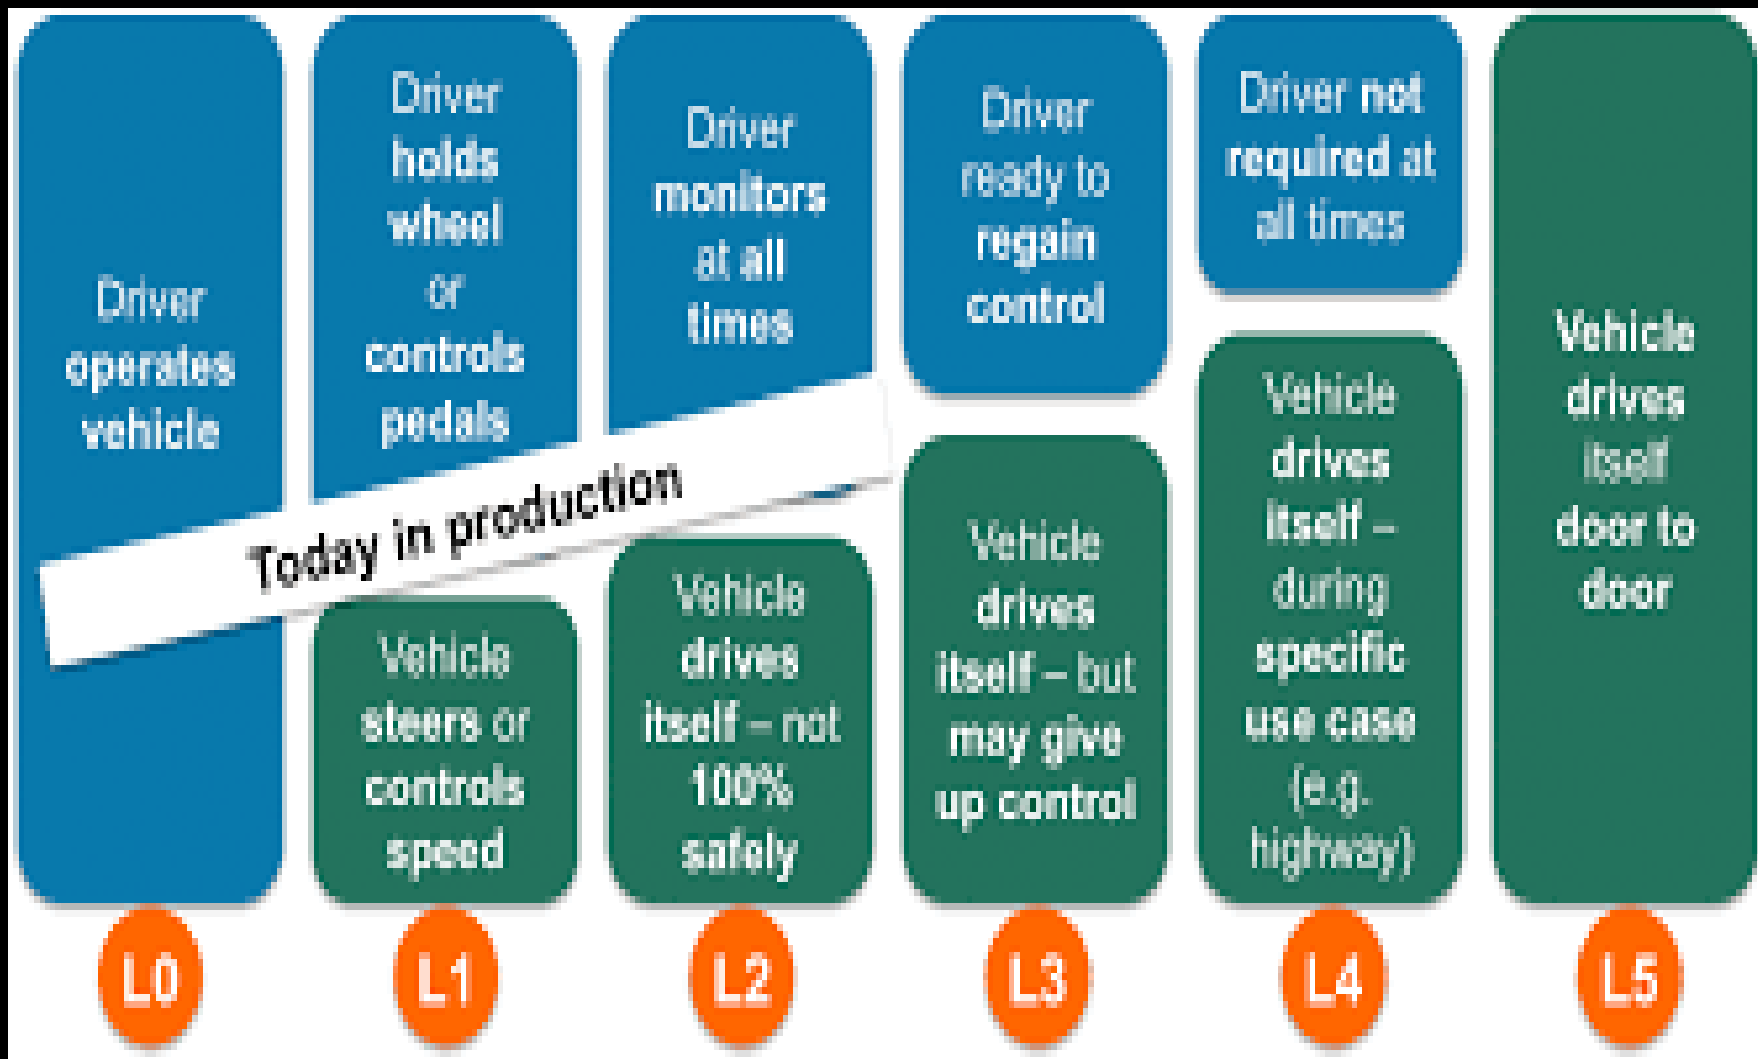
Driver operates vehicle

Driver holds wheel or controls pedals

Vehicle steers or controls speed

Driver monitors at all times

Vehicle drives itself – not 100% safely

Driver ready to regain control

Vehicle drives itself – but may give up control

Driver not required at all times

Vehicle drives itself – during specific use case (e.g. highway)

Vehicle drives itself door to door

Today in production

L0

L1

L2

L3

L4

L5